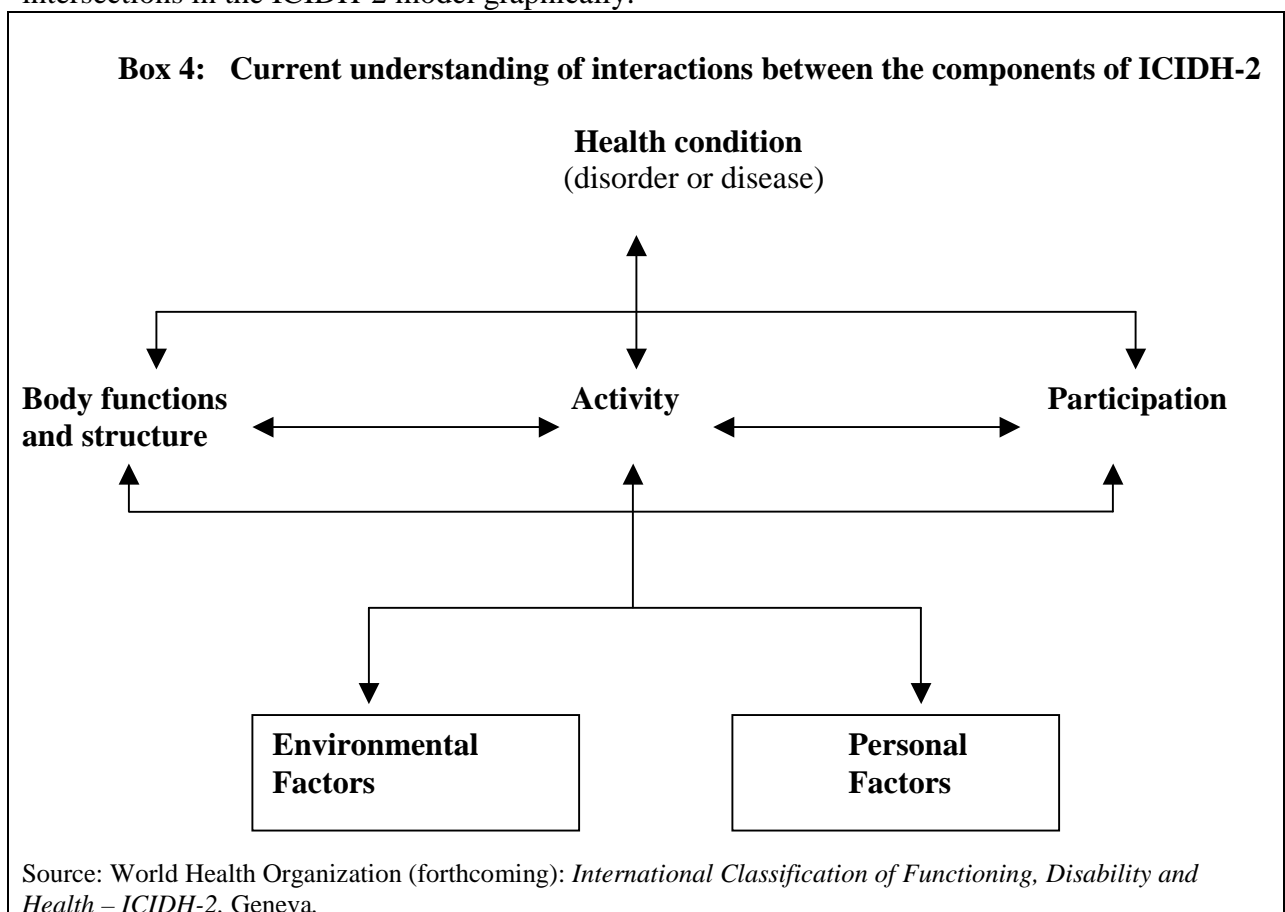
intersections in the ICIDH-2 model graphically:

**Box 4: Current understanding of interactions between the components of ICIDH-2**

**Health condition**
(disorder or disease)

**Body functions and structure**

**Activity**

**Participation**

**Environmental Factors**

**Personal Factors**

Source: World Health Organization (forthcoming): *International Classification of Functioning, Disability and Health – ICIDH-2*, Geneva.